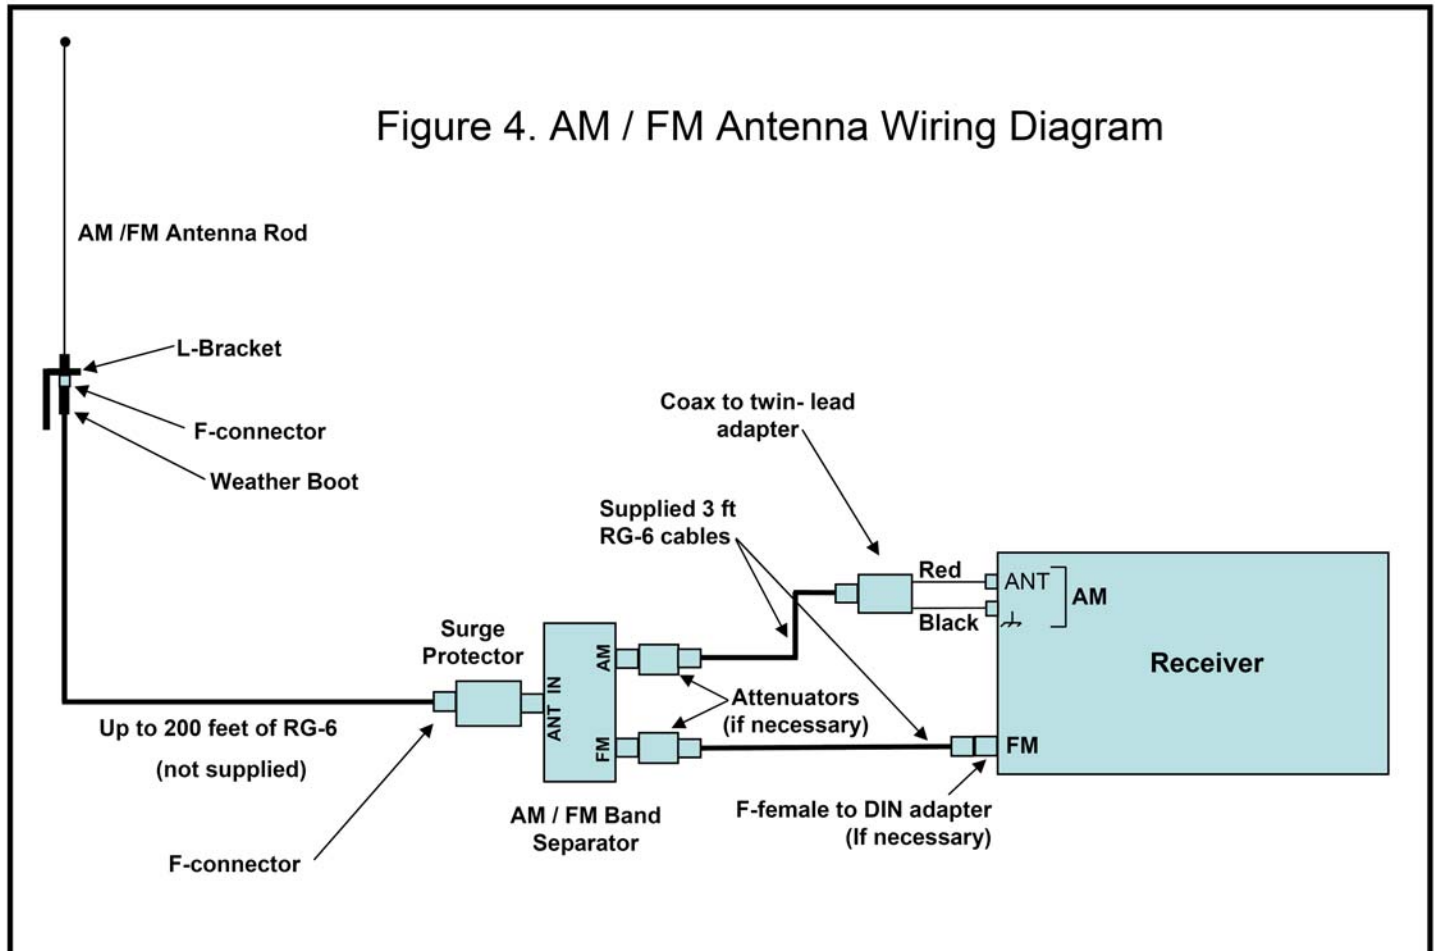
Figure 4. AM / FM Antenna Wiring Diagram

AM /FM Antenna Rod

L-Bracket

F-connector

Weather Boot

Coax to twin- lead adapter

Supplied 3 ft RG-6 cables

Red

Black

ANT

AM

Receiver

Surge Protector

AM

ANT IN

FM

Attenuators (if necessary)

FM

Up to 200 feet of RG-6

(not supplied)

AM / FM Band Separator

F-female to DIN adapter (If necessary)

F-connector